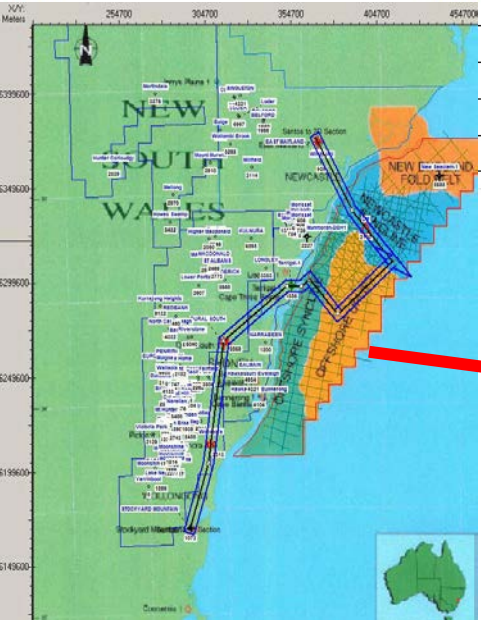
X/Y: Meters
254700
304700
354700
404700
454700
6399600
6349600
6299600
6249600
6199600
6149600
N
NEW SOUTH WALES
Jerrys Plains 1
Muswellbrook
Singleton
Lodar
Belford
Hunter Pokolbin
Wollombi Brook
Mount Burrel
Wolfield
Santos to SE Section
EA ST MAITLAND
NEWCASTLE
NEW ENGLAND FOLD BELT
New Newcastle 1
NEWCASTLE SYNCLINE
Mellong
Howes Swamp
Higher Macdonald
KULNURA
Wollemi
Mangrove
ST ALBANS
Lower Portia
LONGLEY
Terrigal
Cape Three Points
Kurrajong Heights
RIVERSTONE
OFFSHORE SYNCLINE
OFFSHORE
NARRABEEN
BALMAIN
Penrith
Mulgoa
Camden
Cronulla
Picton
Victoria Park
Kirkham
Yarrunga
Stockyard Mountain
South-Sydney Section
Coonemia 1